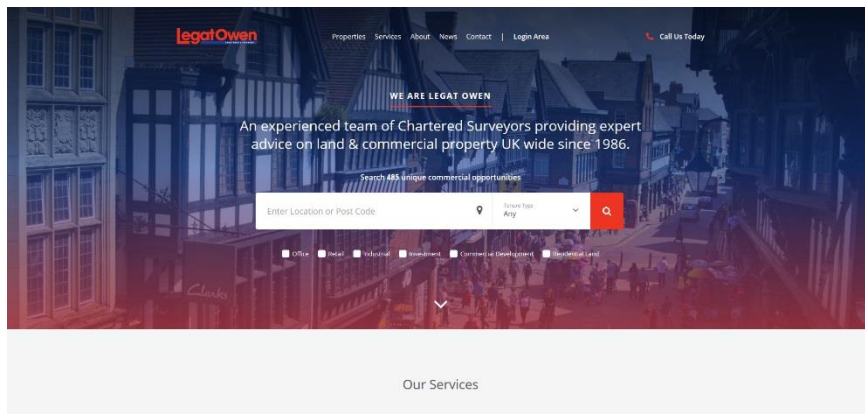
LegatOwen

Properties Services About News Contact | Login Area

Call Us Today

WE ARE LEGAT OWEN

An experienced team of Chartered Surveyors providing expert advice on land & commercial property UK wide since 1986.

Search 485 unique commercial opportunities

Enter Location or Post Code

Tenure Type
Any

Office Retail Industrial Investment Commercial Development Residential Land

Clarks

Our Services